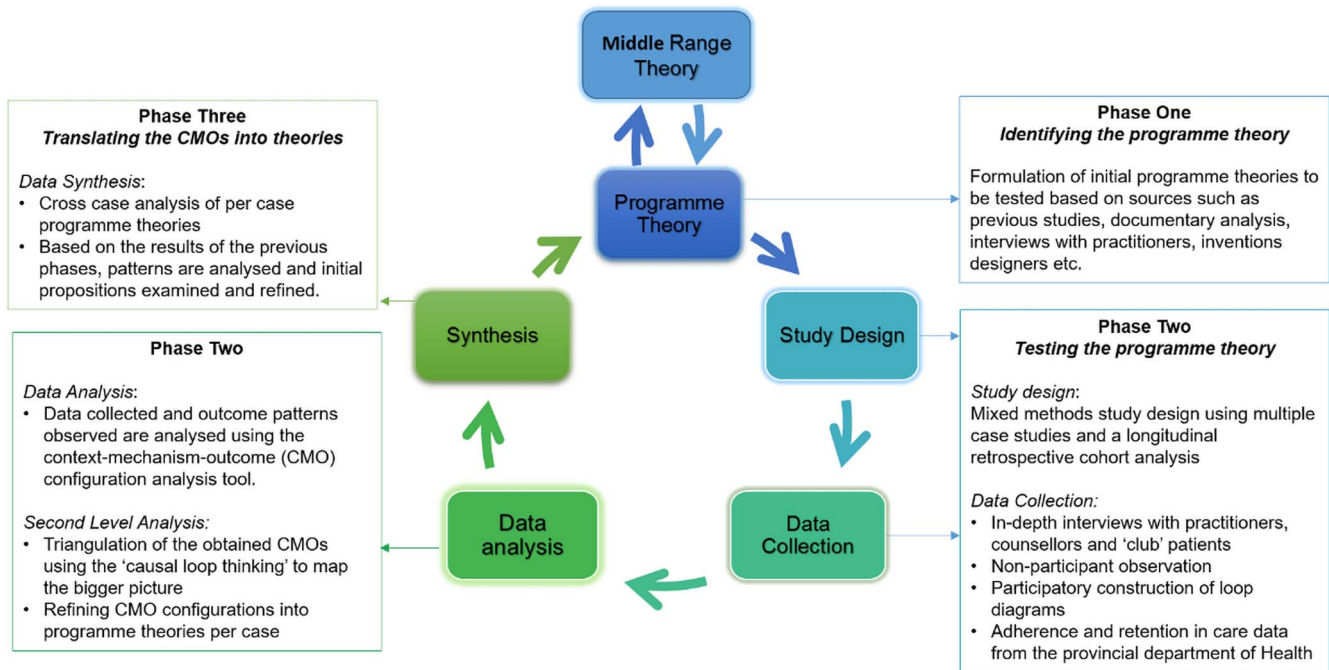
Middle Range Theory

Phase Three
*Translating the CMOs into theories*

*Data Synthesis*:
• Cross case analysis of per case programme theories
• Based on the results of the previous phases, patterns are analysed and initial propositions examined and refined.

Programme Theory

Phase One
*Identifying the programme theory*

Formulation of initial programme theories to be tested based on sources such as previous studies, documentary analysis, interviews with practitioners, inventions designers etc.

Synthesis

Study Design

Phase Two

*Data Analysis*:
• Data collected and outcome patterns observed are analysed using the context-mechanism-outcome (CMO) configuration analysis tool.

*Second Level Analysis:*
• Triangulation of the obtained CMOs using the 'causal loop thinking' to map the bigger picture
• Refining CMO configurations into programme theories per case

Phase Two
*Testing the programme theory*

*Study design*:
Mixed methods study design using multiple case studies and a longitudinal retrospective cohort analysis

*Data Collection:*
• In-depth interviews with practitioners, counsellors and 'club' patients
• Non-participant observation
• Participatory construction of loop diagrams
• Adherence and retention in care data from the provincial department of Health

Data analysis

Data Collection